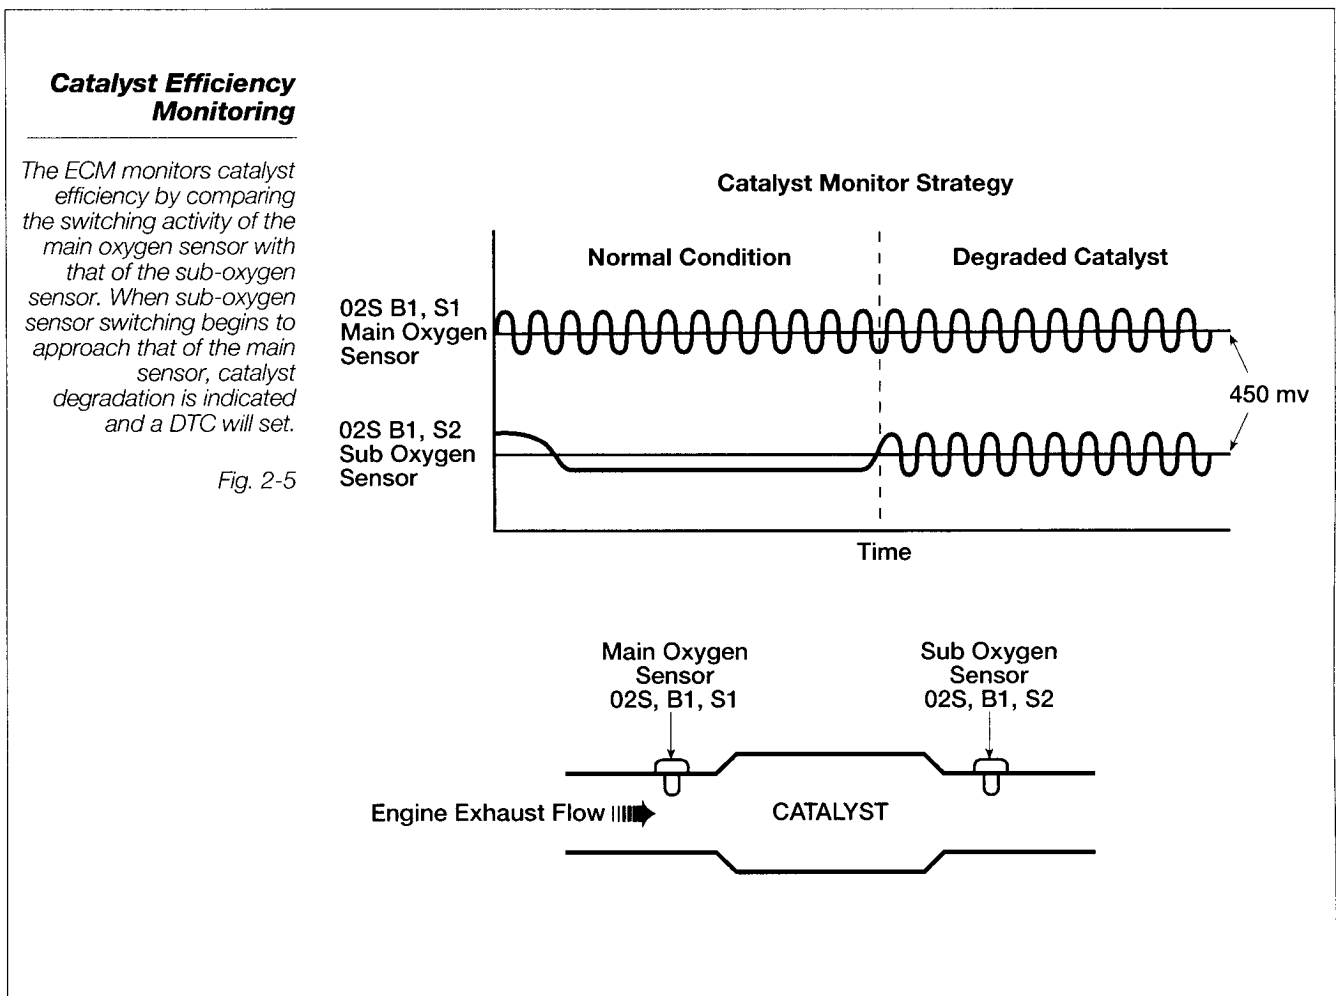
**Catalyst Efficiency Monitoring**

The ECM monitors catalyst efficiency by comparing the switching activity of the main oxygen sensor with that of the sub-oxygen sensor. When sub-oxygen sensor switching begins to approach that of the main sensor, catalyst degradation is indicated and a DTC will set.

Fig. 2-5

Catalyst Monitor Strategy

Normal Condition

Degraded Catalyst

02S B1, S1
Main Oxygen
Sensor

450 mv

02S B1, S2
Sub Oxygen
Sensor

Time

Main Oxygen
Sensor
02S, B1, S1

Sub Oxygen
Sensor
02S, B1, S2

Engine Exhaust Flow

CATALYST